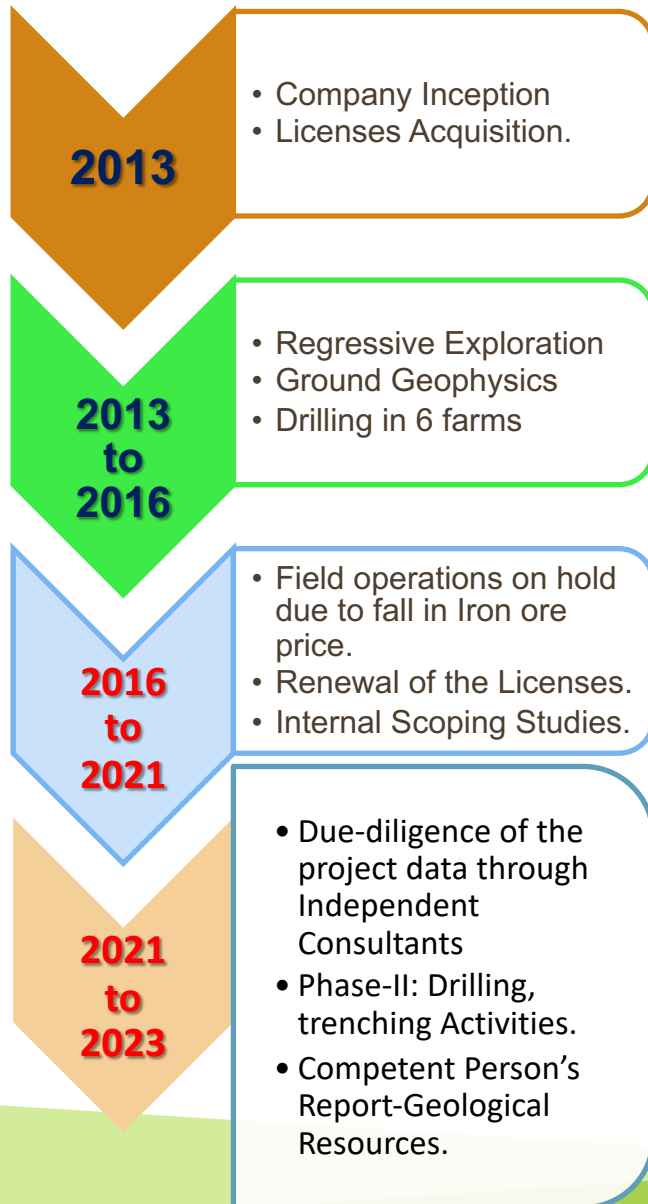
2013

• Company Inception
• Licenses Acquisition.

2013 to 2016

• Regressive Exploration
• Ground Geophysics
• Drilling in 6 farms

2016 to 2021

• Field operations on hold due to fall in Iron ore price.
• Renewal of the Licenses.
• Internal Scoping Studies.

2021 to 2023

• Due-diligence of the project data through Independent Consultants
• Phase-II: Drilling, trenching Activities.
• Competent Person's Report-Geological Resources.